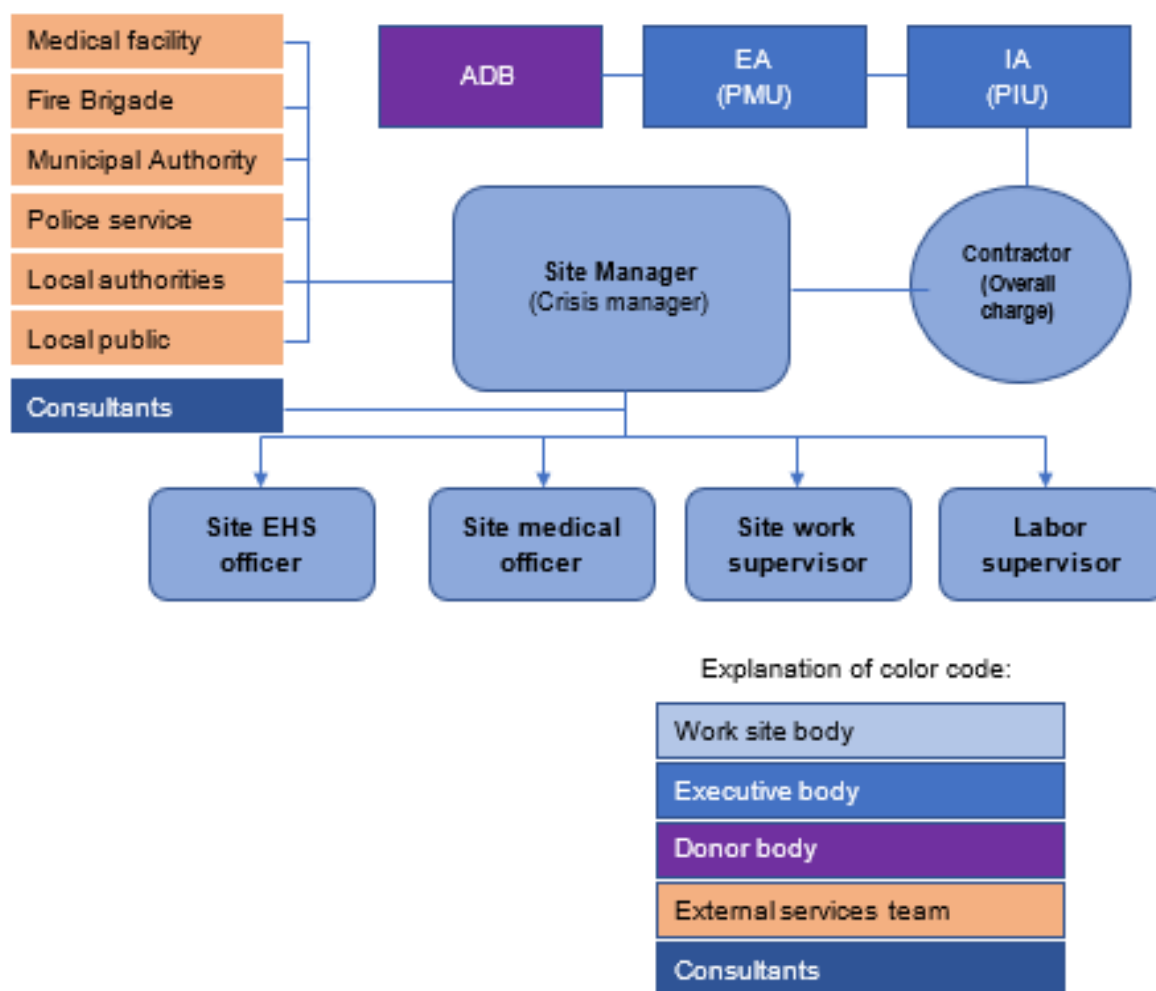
Medical facility
Fire Brigade
Municipal Authority
Police service
Local authorities
Local public
Consultants

ADB
EA
(PMU)
IA
(PIU)

Site Manager
(Crisis manager)

Contractor
(Overall charge)

Site EHS officer
Site medical officer
Site work supervisor
Labor supervisor

Explanation of color code:
Work site body
Executive body
Donor body
External services team
Consultants